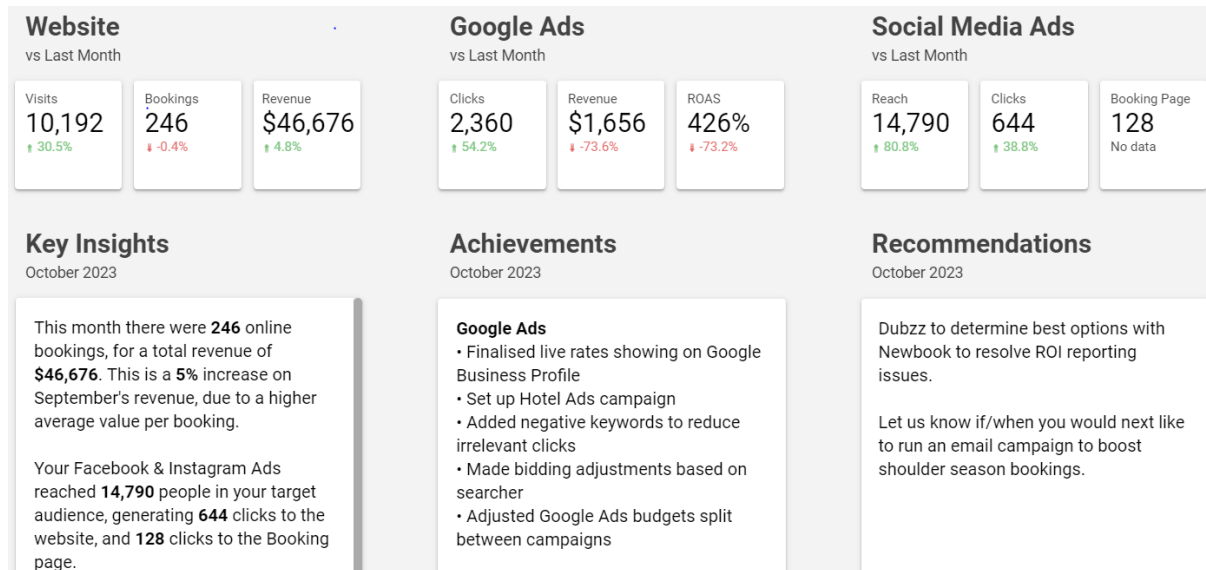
Website
vs Last Month

Visits
10,192
↑ 30.5%

Bookings
246
↓ -0.4%

Revenue
$46,676
↑ 4.8%

Google Ads
vs Last Month

Clicks
2,360
↑ 54.2%

Revenue
$1,656
↓ -73.6%

ROAS
426%
↓ -73.2%

Social Media Ads
vs Last Month

Reach
14,790
↑ 80.8%

Clicks
644
↑ 38.8%

Booking Page
128
No data

Key Insights
October 2023

This month there were **246** online bookings, for a total revenue of **$46,676**. This is a **5%** increase on September's revenue, due to a higher average value per booking.

Your Facebook & Instagram Ads reached **14,790** people in your target audience, generating **644** clicks to the website, and **128** clicks to the Booking page.

Achievements
October 2023

**Google Ads**
• Finalised live rates showing on Google Business Profile
• Set up Hotel Ads campaign
• Added negative keywords to reduce irrelevant clicks
• Made bidding adjustments based on searcher
• Adjusted Google Ads budgets split between campaigns

Recommendations
October 2023

Dubzz to determine best options with Newbook to resolve ROI reporting issues.

Let us know if/when you would next like to run an email campaign to boost shoulder season bookings.